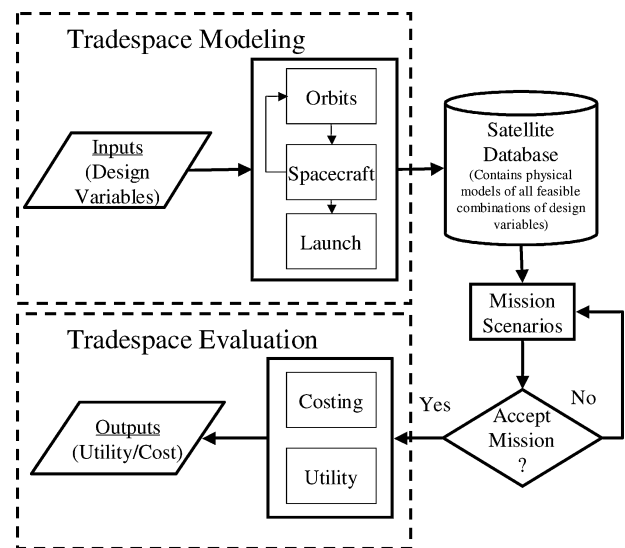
Tradespace Modeling

Inputs
(Design Variables)

Orbits

Spacecraft

Launch

Satellite Database
(Contains physical models of all feasible combinations of design variables)

Mission Scenarios

Tradespace Evaluation

Costing

Utility

Outputs
(Utility/Cost)

Yes

No

Accept Mission
?